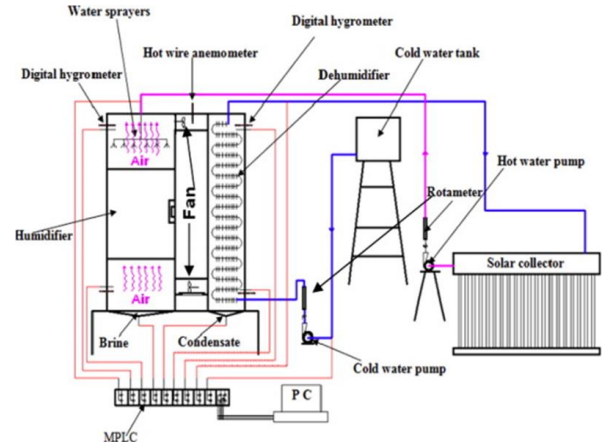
Water sprayers
Digital hygrometer
Hot wire anemometer
Digital hygrometer
Dehumidifier
Cold water tank
Air
Fan
Humidifier
Air
Rotameter
Hot water pump
Solar collector
Brine
Condensate
Cold water pump
P C
MPLC